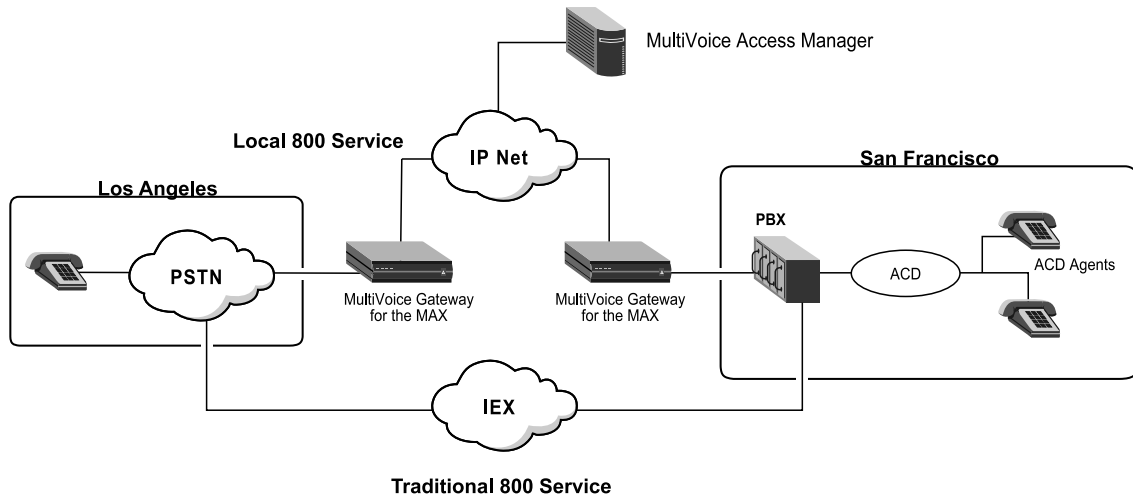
MultiVoice Access Manager

Local 800 Service

IP Net

San Francisco

Los Angeles

PBX

PSTN

ACD

ACD Agents

MultiVoice Gateway for the MAX

MultiVoice Gateway for the MAX

IEX

Traditional 800 Service